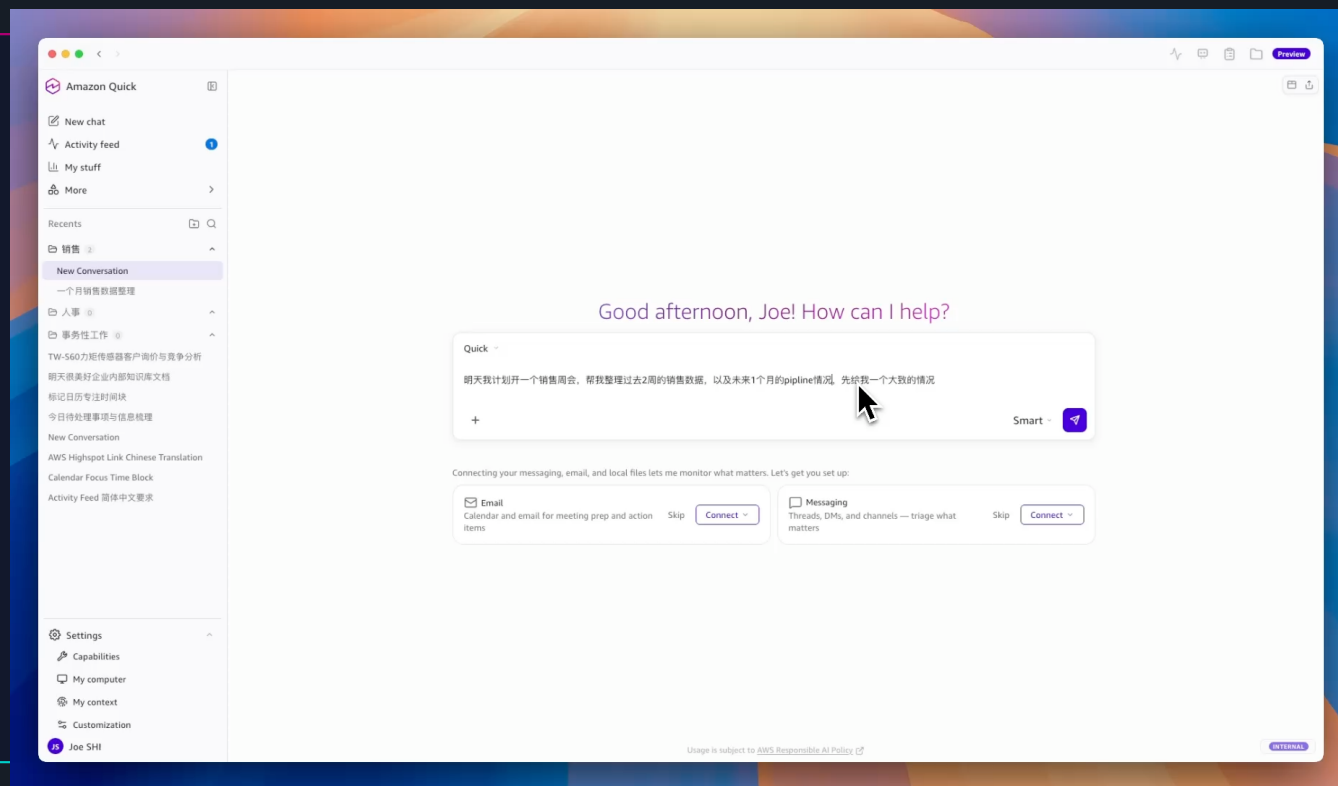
Preview

Amazon Quick

New chat
Activity feed 1
My stuff
More

Recents
销售 2
New Conversation
一个月销售数据整理
人事 0
事务性工作 0
TW-S60力矩传感器客户询价与竞争分析
明天很美好企业内部知识库文档
标记日历专注时间块
今日待处理事项与信息梳理
New Conversation
AWS Highspot Link Chinese Translation
Calendar Focus Time Block
Activity Feed 简体中文要求

Settings
Capabilities
My computer
My context
Customization
JS Joe SHI

Good afternoon, Joe! How can I help?

Quick

明天我计划开一个销售周会，帮我整理过去2周的销售数据，以及未来1个月的pipline情况，先给我一个大致的情况

+
Smart

Connecting your messaging, email, and local files lets me monitor what matters. Let's get you set up:

Email
Calendar and email for meeting prep and action items
Skip
Connect

Messaging
Threads, DMs, and channels — triage what matters
Skip
Connect

Usage is subject to AWS Responsible AI Policy

INTERNAL